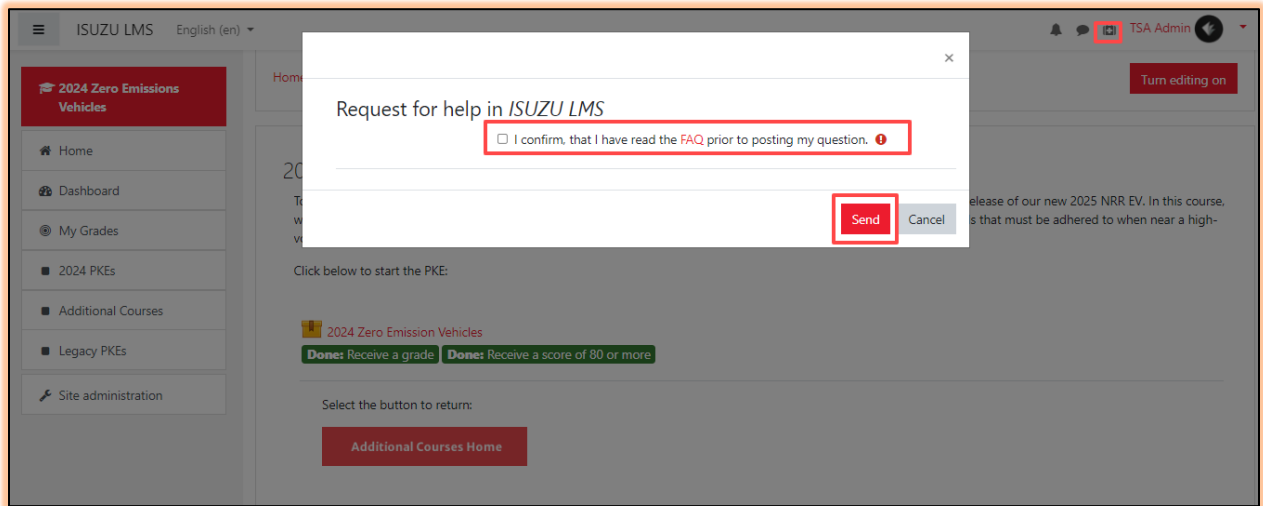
ISUZU LMS English (en)

TSA Admin

2024 Zero Emissions Vehicles

Home

Dashboard

My Grades

2024 PKEs

Additional Courses

Legacy PKEs

Site administration

Home

Turn editing on

20

To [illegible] elease of our new 2025 NRR EV. In this course, w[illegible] s that must be adhered to when near a high-v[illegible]

Request for help in ISUZU LMS

×

I confirm, that I have read the FAQ prior to posting my question.

Send Cancel

Click below to start the PKE:

2024 Zero Emission Vehicles

Done: Receive a grade Done: Receive a score of 80 or more

Select the button to return:

Additional Courses Home